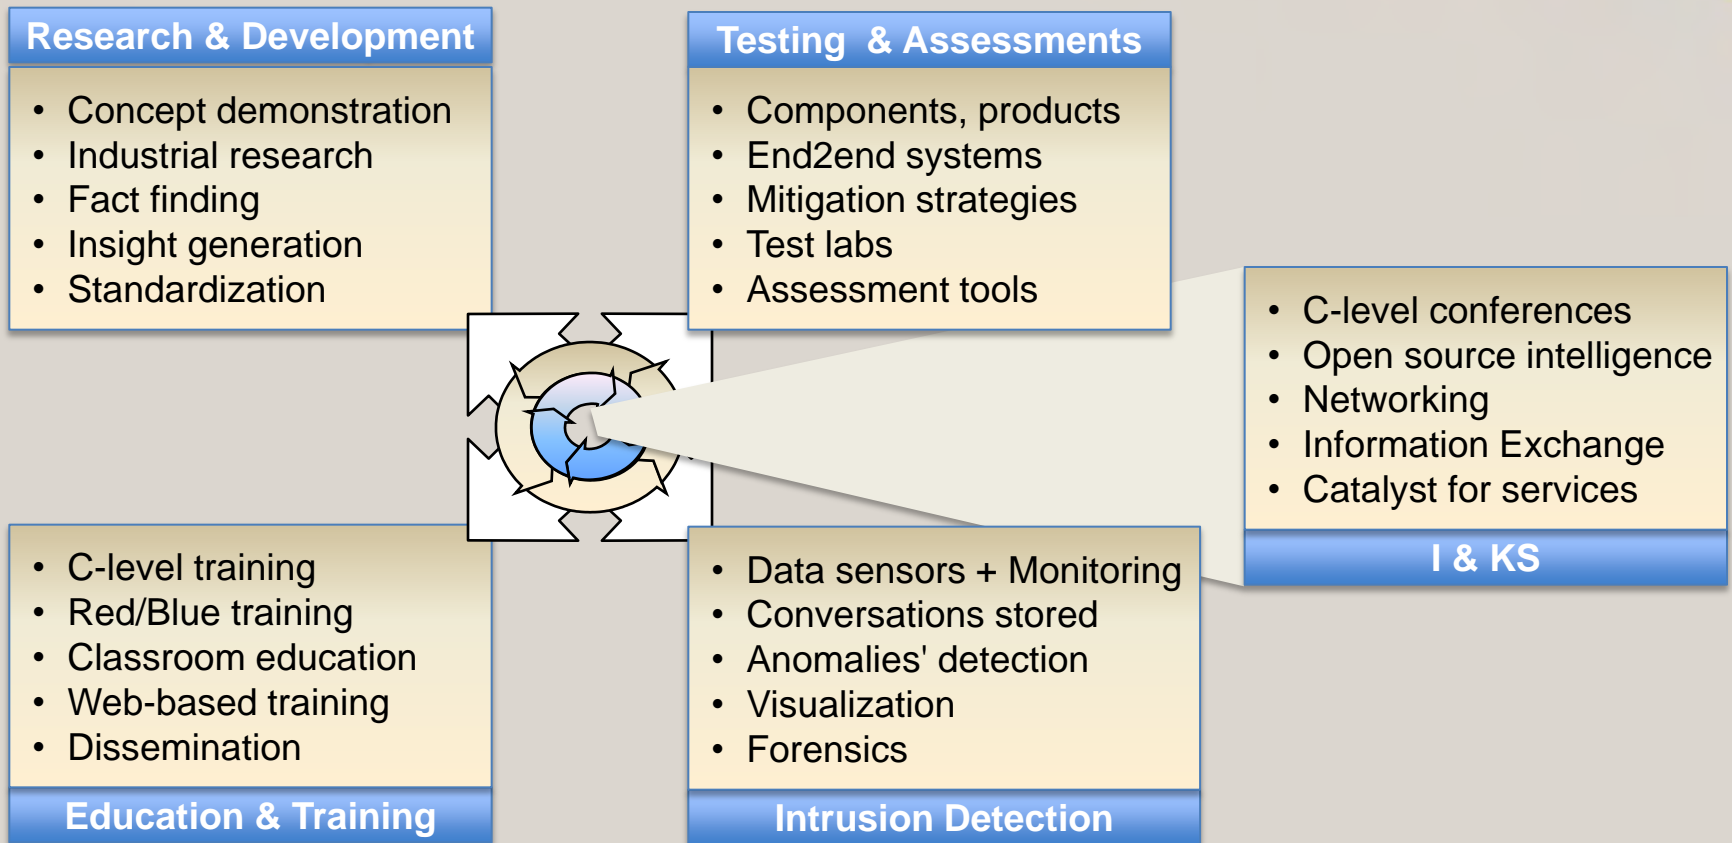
Research & Development

- Concept demonstration
- Industrial research
- Fact finding
- Insight generation
- Standardization

Testing & Assessments

- Components, products
- End2end systems
- Mitigation strategies
- Test labs
- Assessment tools

- C-level conferences
- Open source intelligence
- Networking
- Information Exchange
- Catalyst for services

I & KS

- C-level training
- Red/Blue training
- Classroom education
- Web-based training
- Dissemination

Education & Training

- Data sensors + Monitoring
- Conversations stored
- Anomalies' detection
- Visualization
- Forensics

Intrusion Detection